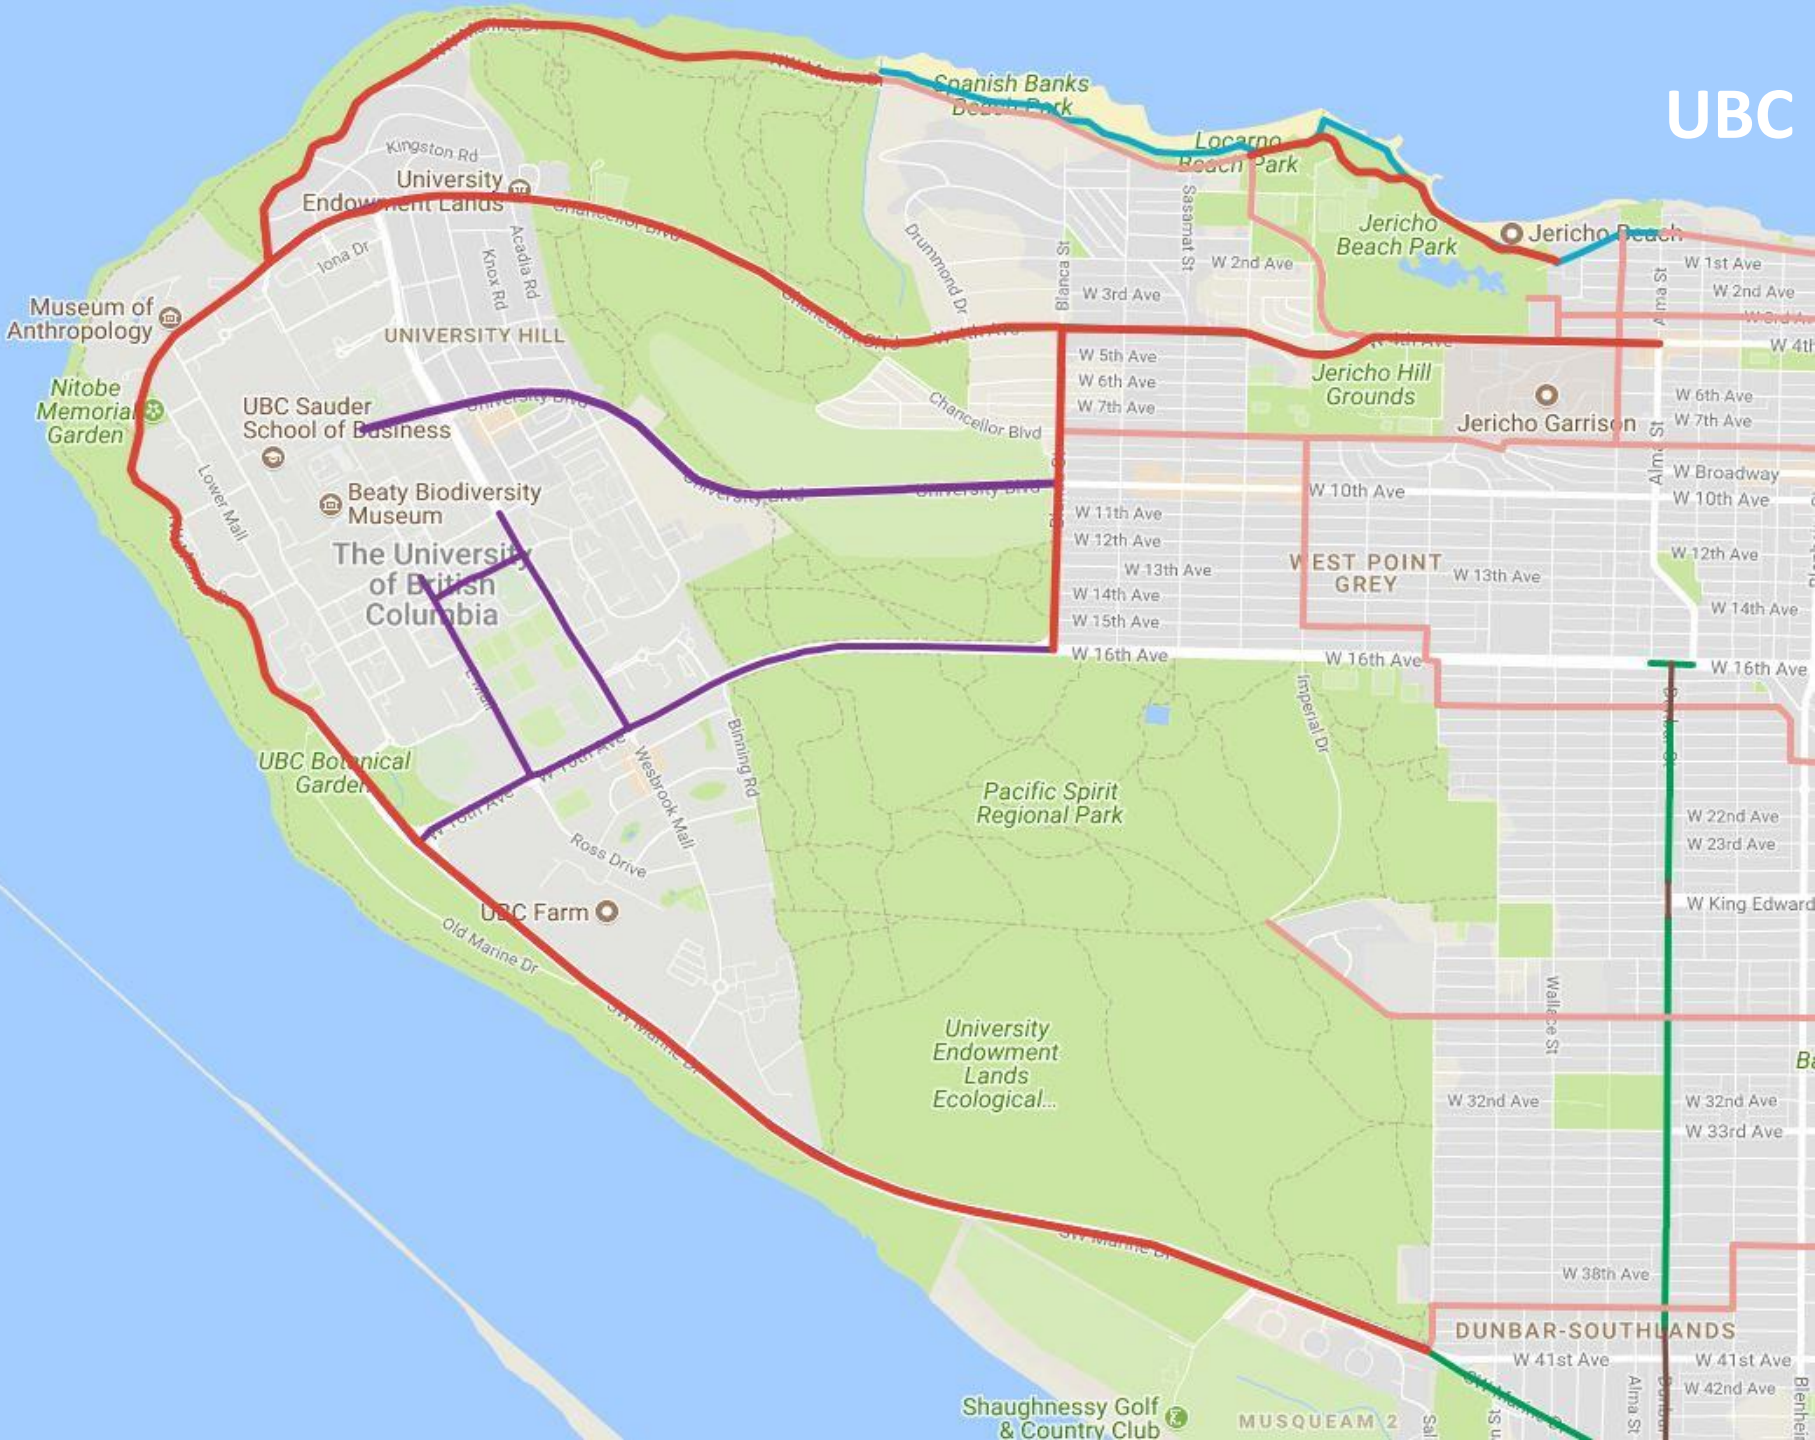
UBC

Spanish Banks Beach Park
Locarno Beach Park
Jericho Beach Park
Jericho Beach
Kingston Rd
University Endowment Lands
Chancellor Blvd
Iona Dr
Knox Rd
Acadia Rd
Drummond Dr
Blanca St
Sasamat St
W 2nd Ave
W 3rd Ave
W 1st Ave
W 2nd Ave
W 3rd Ave
W 4th
Alma St
Museum of Anthropology
UNIVERSITY HILL
Nitobe Memorial Garden
UBC Sauder School of Business
University Blvd
W 5th Ave
W 6th Ave
W 7th Ave
Jericho Hill Grounds
Jericho Garrison
W 6th Ave
W 7th Ave
Chancellor Blvd
W Broadway
W 10th Ave
W 10th Ave
Beaty Biodiversity Museum
Lower Mall
The University of British Columbia
University Blvd
W 11th Ave
W 12th Ave
W 13th Ave
W 14th Ave
W 15th Ave
W 16th Ave
WEST POINT GREY
W 13th Ave
W 12th Ave
W 14th Ave
W 16th Ave
W 16th Ave
Imperial Dr
UBC Botanical Garden
W 16th Ave
Wesbrook Mall
Binning Rd
Pacific Spirit Regional Park
W 22nd Ave
W 23rd Ave
W King Edward
Ross Drive
UBC Farm
Old Marine Dr
SW Marine Dr
University Endowment Lands Ecological...
Wallace St
W 32nd Ave
W 32nd Ave
W 33rd Ave
SW Marine Dr
W 38th Ave
DUNBAR-SOUTHLANDS
W 41st Ave
W 41st Ave
W 42nd Ave
Shaughnessy Golf & Country Club
MUSQUEAM 2
Alma St